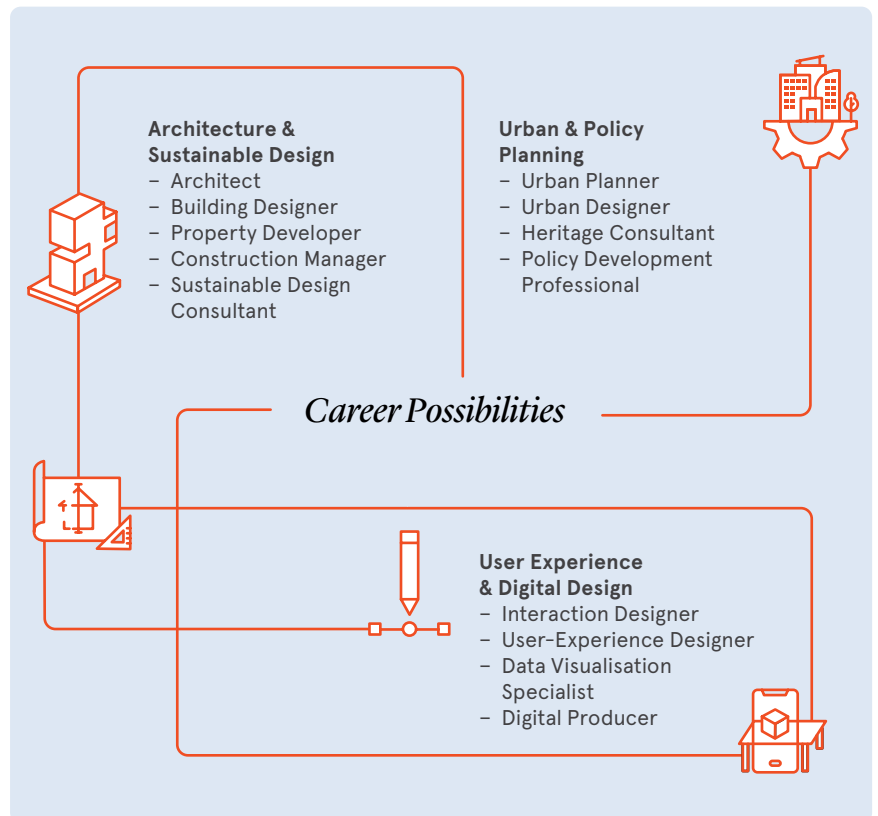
Architecture & Sustainable Design
– Architect
– Building Designer
– Property Developer
– Construction Manager
– Sustainable Design Consultant

Urban & Policy Planning
– Urban Planner
– Urban Designer
– Heritage Consultant
– Policy Development Professional

Career Possibilities

User Experience & Digital Design
– Interaction Designer
– User-Experience Designer
– Data Visualisation Specialist
– Digital Producer